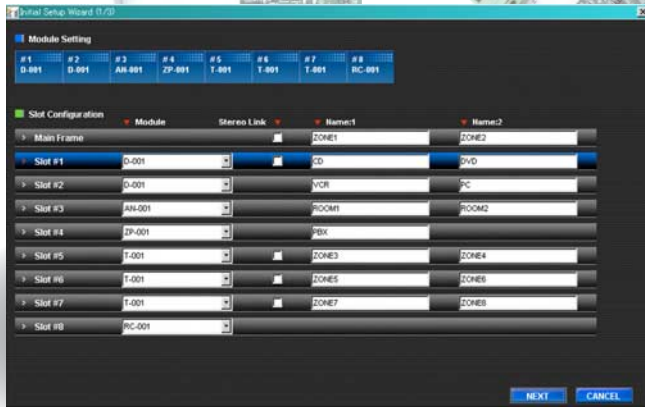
Initial Setup Wizard (1/3)

Module Setting

#1 D-001
#2 D-001
#3 AN-001
#4 ZP-001
#5 T-001
#6 T-001
#7 T-001
#8 RC-001

Slot Configuration

| | Module | Stereo Link | Name:1 | Name:2 |
|---|---|---|---|---|
| Main Frame | | | ZONE1 | ZONE2 |
| Slot #1 | D-001 | | CD | DVD |
| Slot #2 | D-001 | | VCR | PC |
| Slot #3 | AN-001 | | ROOM1 | ROOM2 |
| Slot #4 | ZP-001 | | PBX | |
| Slot #5 | T-001 | | ZONE3 | ZONE4 |
| Slot #6 | T-001 | | ZONE5 | ZONE6 |
| Slot #7 | T-001 | | ZONE7 | ZONE8 |
| Slot #8 | RC-001 | | | |

NEXT
CANCEL